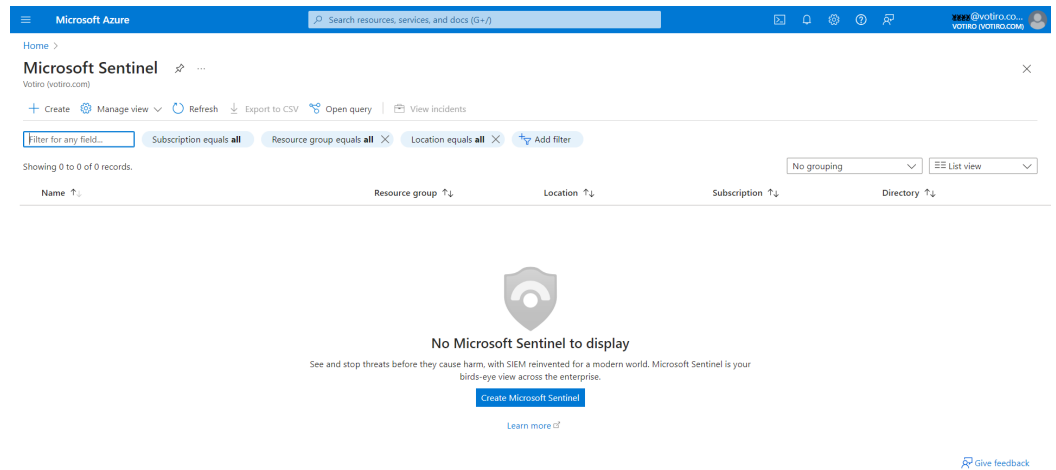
Microsoft Azure

Search resources, services, and docs (G+/)

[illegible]@votiro.co...
VOTIRO (VOTIRO.COM)

Home >

Microsoft Sentinel

Votiro (votiro.com)

+ Create   Manage view   Refresh   Export to CSV   Open query   View incidents

Filter for any field...   Subscription equals **all**   Resource group equals **all**   Location equals **all**   Add filter

Showing 0 to 0 of 0 records.

No grouping   List view

| Name | Resource group | Location | Subscription | Directory |
|---|---|---|---|---|

No Microsoft Sentinel to display

See and stop threats before they cause harm, with SIEM reinvented for a modern world. Microsoft Sentinel is your birds-eye view across the enterprise.

Create Microsoft Sentinel

Learn more

Give feedback